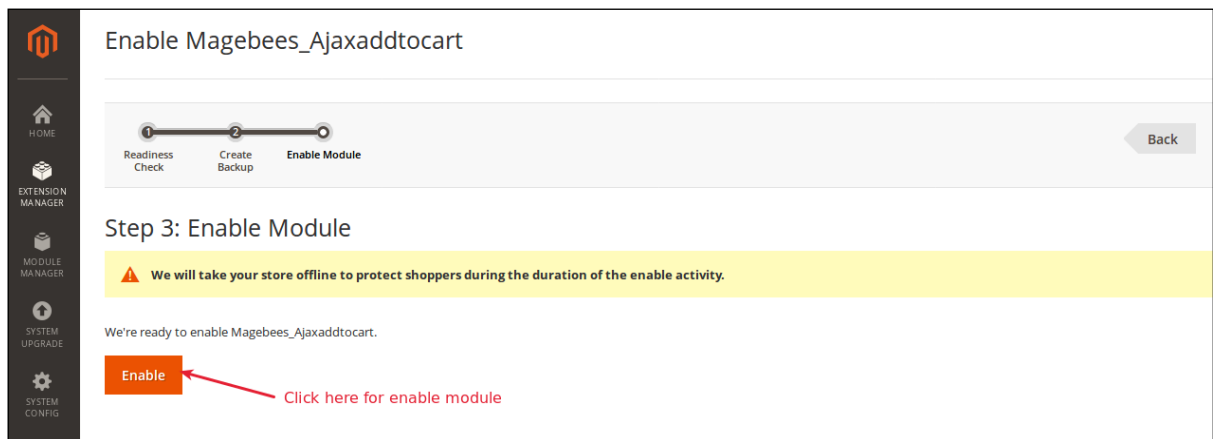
HOME

EXTENSION MANAGER

MODULE MANAGER

SYSTEM UPGRADE

SYSTEM CONFIG

Enable Magebees_Ajaxaddtocart

1 Readiness Check

2 Create Backup

Enable Module

Back

Step 3: Enable Module

We will take your store offline to protect shoppers during the duration of the enable activity.

We're ready to enable Magebees_Ajaxaddtocart.

Enable

Click here for enable module